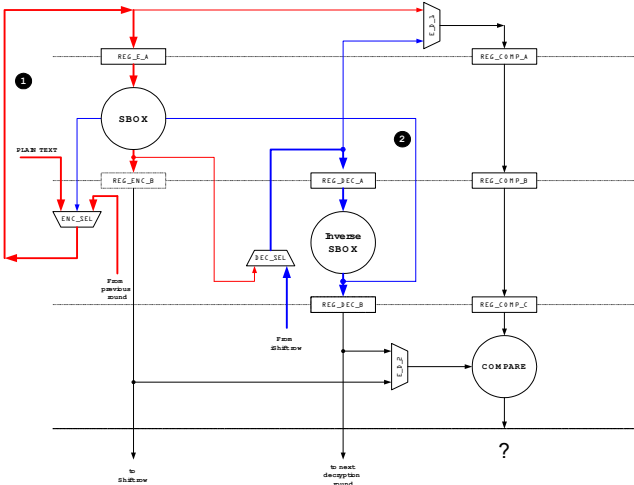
1

REG_E_A

SBOX

PLAIN TEXT

REG_ENC_B

ENC_SEL

From previous round

E_D_1

REG_COMP_A

2

REG_DEC_A

REG_COMP_B

DEC_SEL

Inverse SBOX

From Shiftrow

REG_DEC_B

REG_COMP_C

E_D_2

COMPARE

?

to Shiftrow

to next decryption round